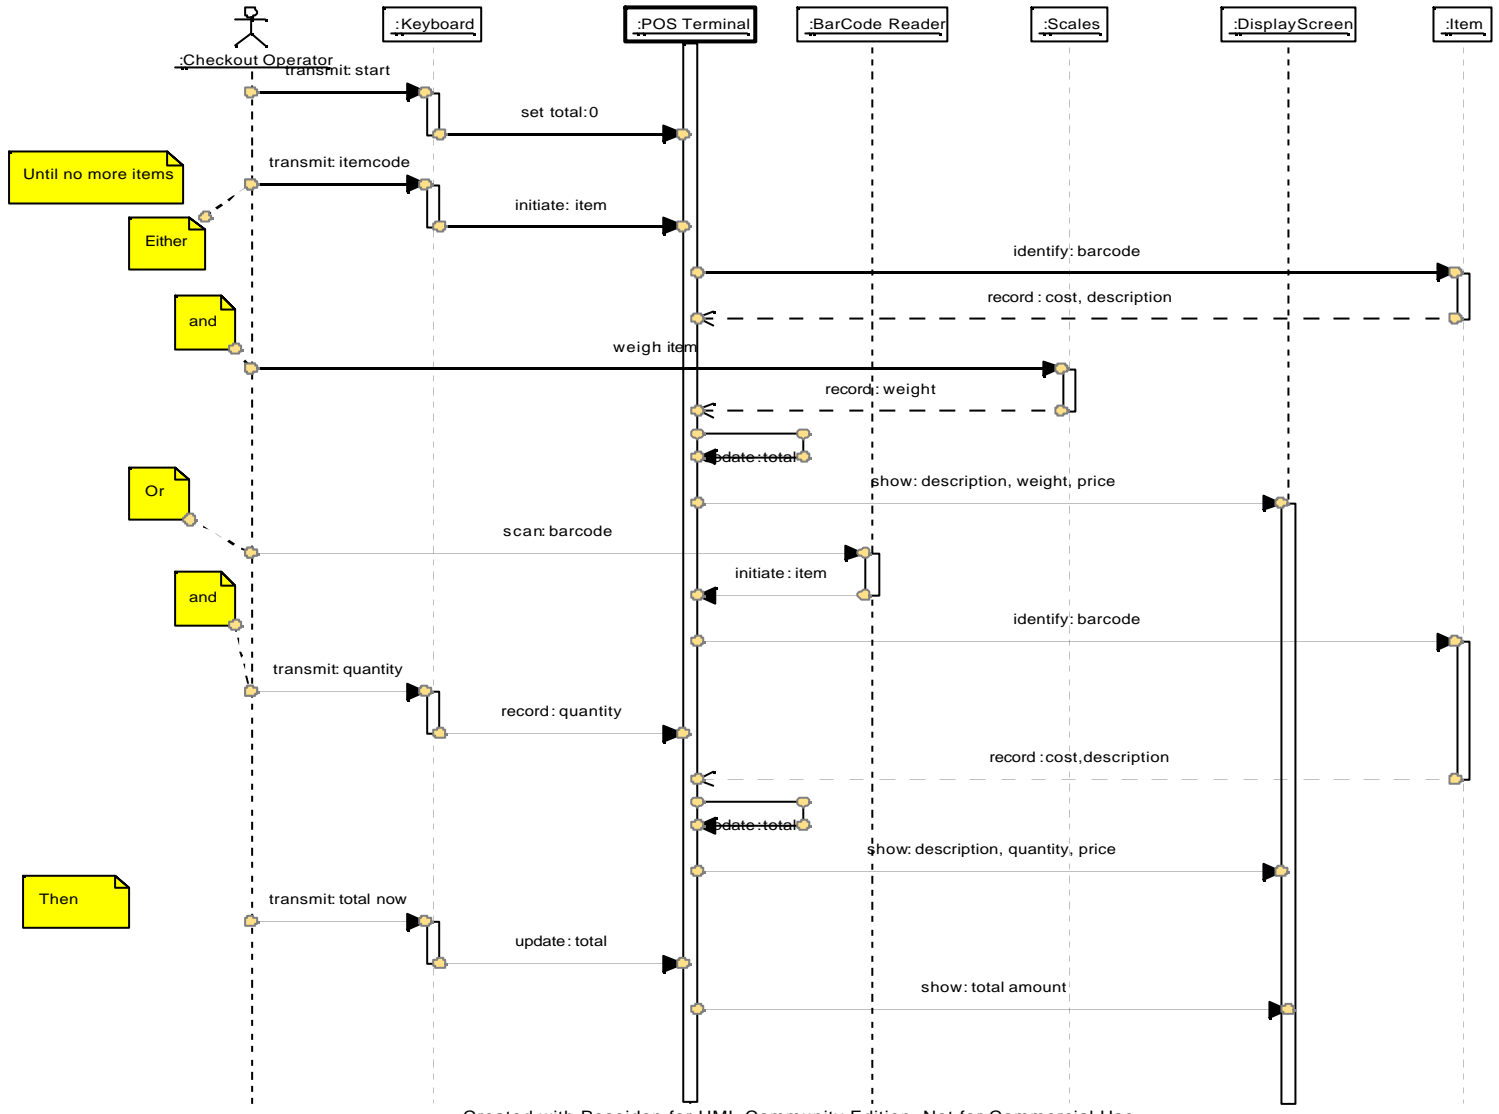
:Checkout Operator

:Keyboard

:POS Terminal

:BarCode Reader

:Scales

:DisplayScreen

:Item

transmit: start

set total:0

Until no more items

transmit: itemcode

Either

initiate: item

identify: barcode

record : cost, description

and

weigh item

record: weight

update:total

show: description, weight, price

Or

scan: barcode

initiate : item

and

identify: barcode

transmit: quantity

record: quantity

record :cost,description

update:total

show: description, quantity, price

Then

transmit: total now

update: total

show: total amount

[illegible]